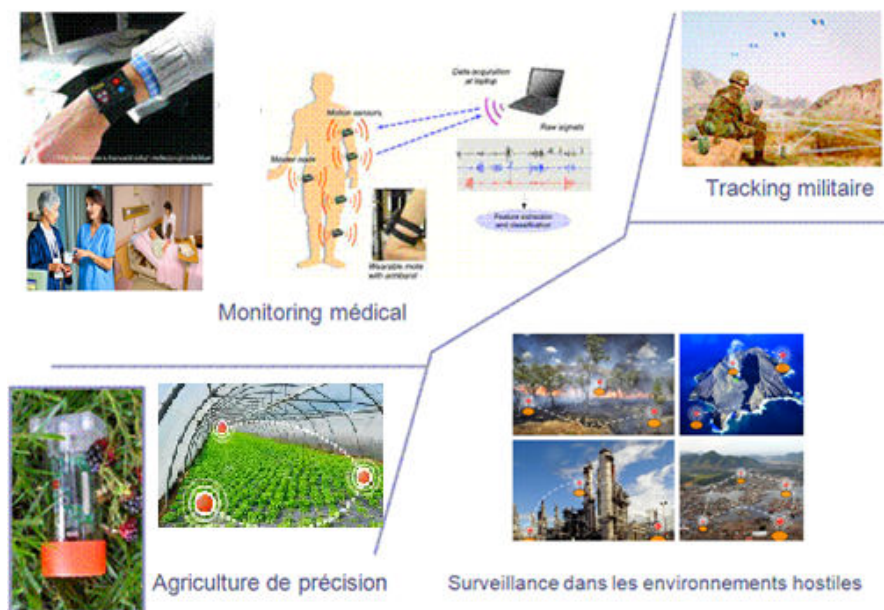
Data acquisition at laptop

Motion sensors

Master mote

Raw signals

Feature extraction and classification

Wearable mote with armband

Monitoring médical

Tracking militaire

Agriculture de précision

Surveillance dans les environnements hostiles